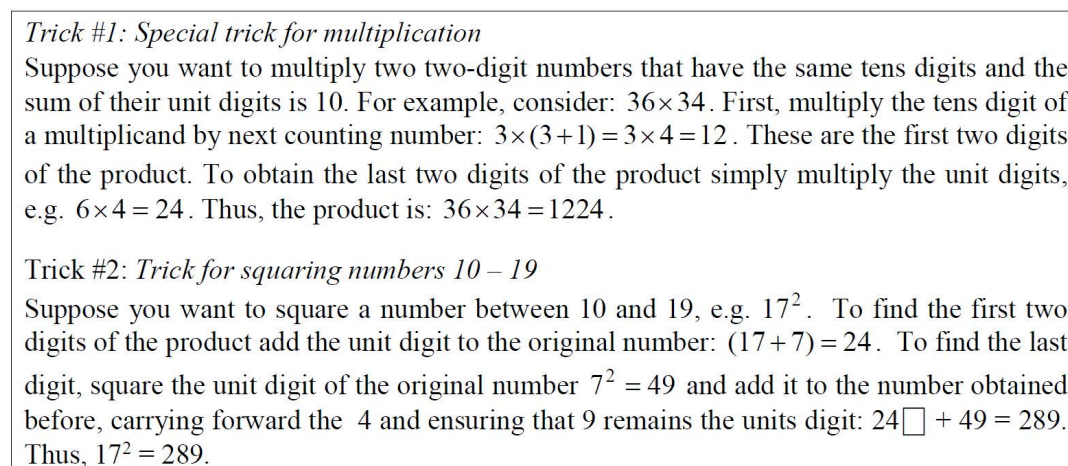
Trick #1: Special trick for multiplication
Suppose you want to multiply two two-digit numbers that have the same tens digits and the sum of their unit digits is 10. For example, consider: $36\times34$. First, multiply the tens digit of a multiplicand by next counting number: $3\times(3+1)=3\times4=12$. These are the first two digits of the product. To obtain the last two digits of the product simply multiply the unit digits, e.g. $6\times4=24$. Thus, the product is: $36\times34=1224$.

Trick #2: Trick for squaring numbers 10 – 19
Suppose you want to square a number between 10 and 19, e.g. $17^2$. To find the first two digits of the product add the unit digit to the original number: $(17+7)=24$. To find the last digit, square the unit digit of the original number $7^2=49$ and add it to the number obtained before, carrying forward the 4 and ensuring that 9 remains the units digit: 24$\square$ + 49 = 289. Thus, $17^2$ = 289.